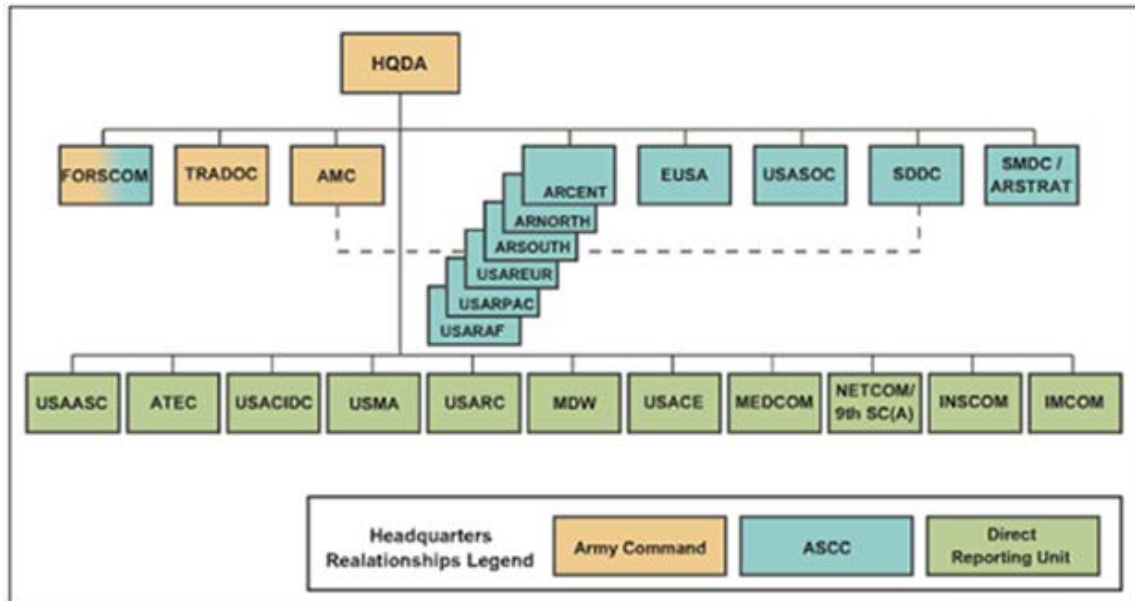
HQDA

FORSCOM
TRADOC
AMC
ARCENT
ARNORTH
ARSOUTH
USAREUR
USARPAC
USARAF
EUSA
USASOC
SDDC
SMDC / ARSTRAT

USAASC
ATEC
USACIDC
USMA
USARC
MDW
USACE
MEDCOM
NETCOM/ 9th SC(A)
INSCOM
IMCOM

Headquarters Realationships Legend
Army Command
ASCC
Direct Reporting Unit